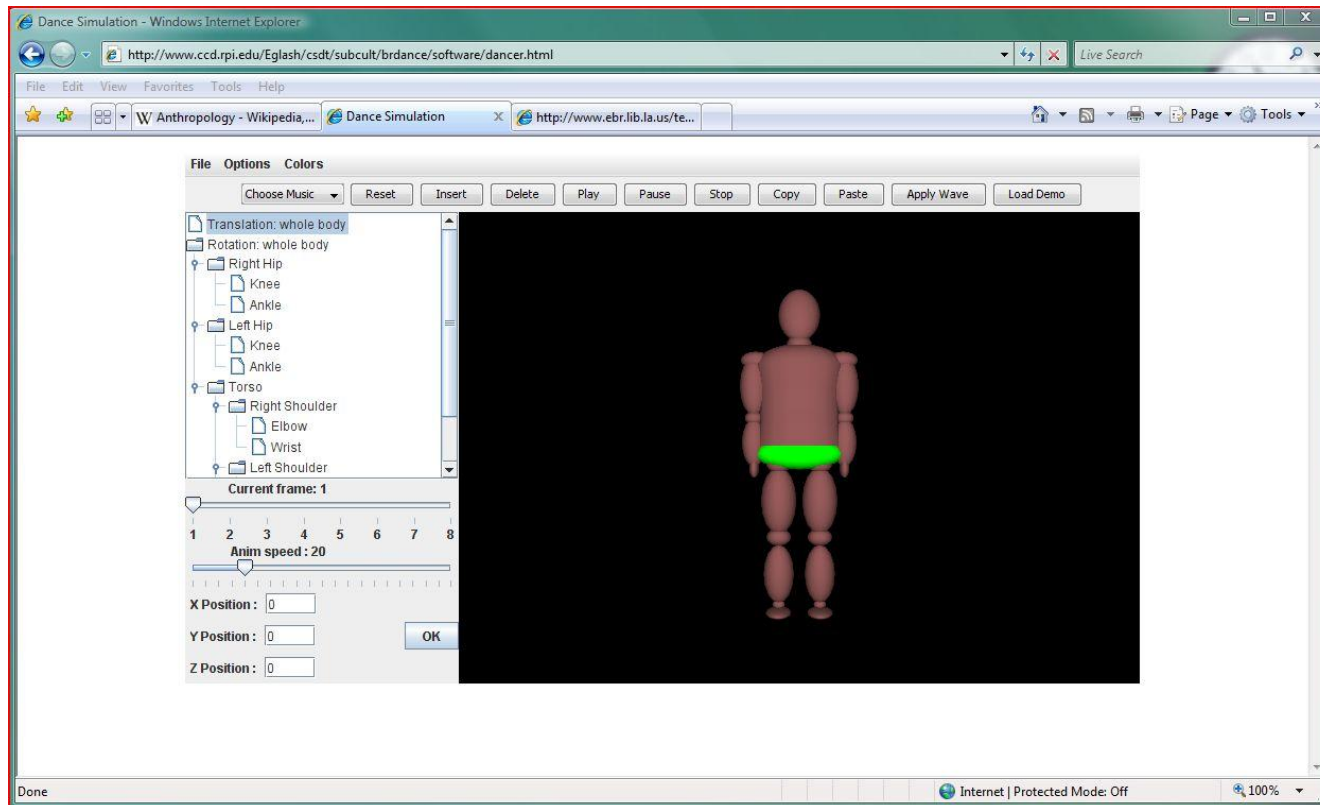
Dance Simulation - Windows Internet Explorer

http://www.ccd.rpi.edu/Eglash/csdt/subcult/brdance/software/dancer.html

Live Search

File Edit View Favorites Tools Help

Anthropology - Wikipedia,... Dance Simulation http://www.ebr.lib.la.us/te...

Page ▾ Tools ▾

File Options Colors

Choose Music Reset Insert Delete Play Pause Stop Copy Paste Apply Wave Load Demo

Translation: whole body
Rotation: whole body
Right Hip
Knee
Ankle
Left Hip
Knee
Ankle
Torso
Right Shoulder
Elbow
Wrist
Left Shoulder

Current frame: 1

1 2 3 4 5 6 7 8

Anim speed : 20

X Position : 0
Y Position : 0
Z Position : 0

OK

Done

Internet | Protected Mode: Off

100%